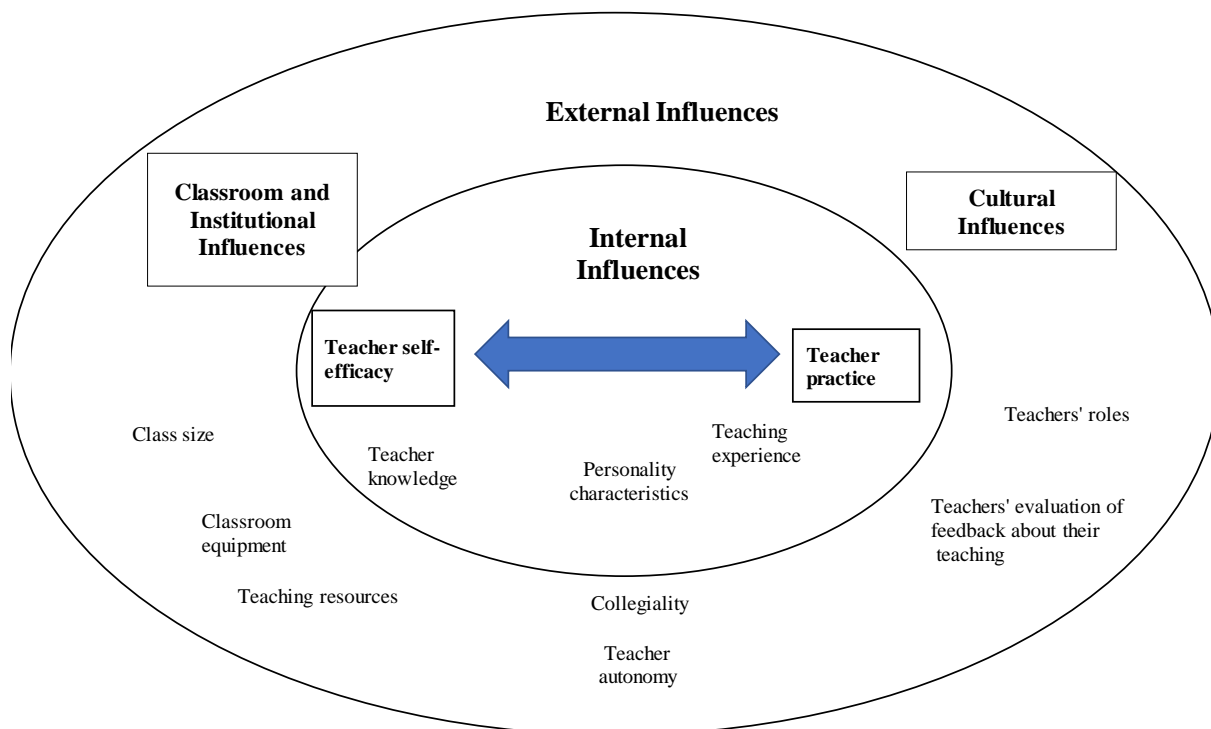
External Influences

Classroom and Institutional Influences

Cultural Influences

Internal Influences

Teacher self-efficacy

Teacher practice

Teachers' roles

Class size

Teacher knowledge

Personality characteristics

Teaching experience

Teachers' evaluation of feedback about their teaching

Classroom equipment

Teaching resources

Collegiality

Teacher autonomy